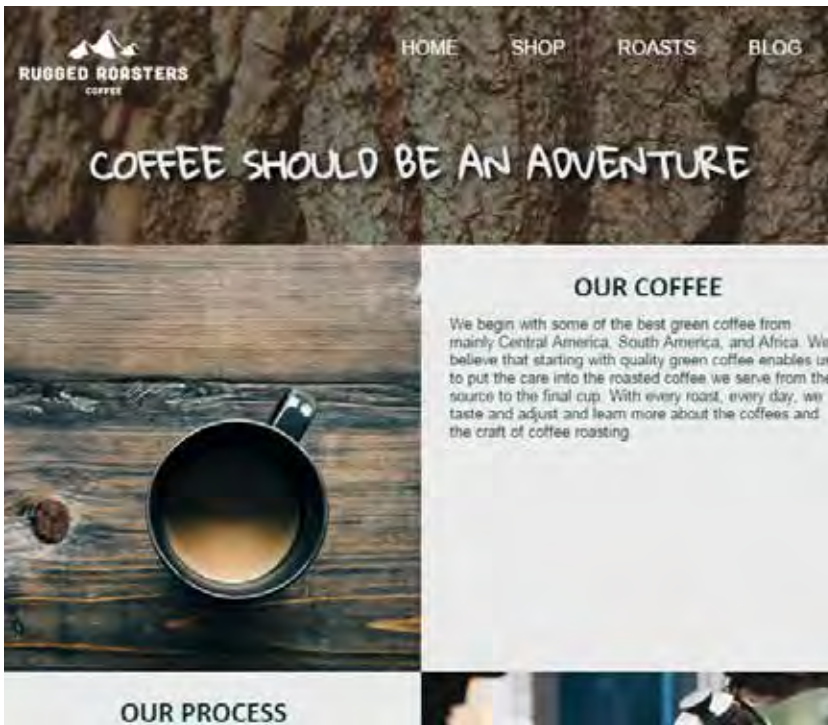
RUGGED ROASTERS
COFFEE

HOME SHOP ROASTS BLOG

COFFEE SHOULD BE AN ADVENTURE

OUR COFFEE

We begin with some of the best green coffee from mainly Central America, South America, and Africa. We believe that starting with quality green coffee enables us to put the care into the roasted coffee we serve from the source to the final cup. With every roast, every day, we taste and adjust and learn more about the coffees and the craft of coffee roasting.

OUR PROCESS